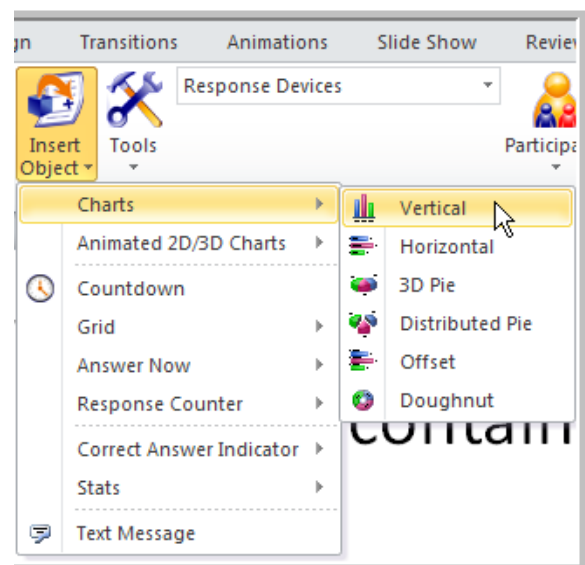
gn Transitions Animations Slide Show Revie

Insert Object

Tools

Response Devices

Participa

Charts
Animated 2D/3D Charts
Countdown
Grid
Answer Now
Response Counter
Correct Answer Indicator
Stats
Text Message

Vertical
Horizontal
3D Pie
Distributed Pie
Offset
Doughnut

contain